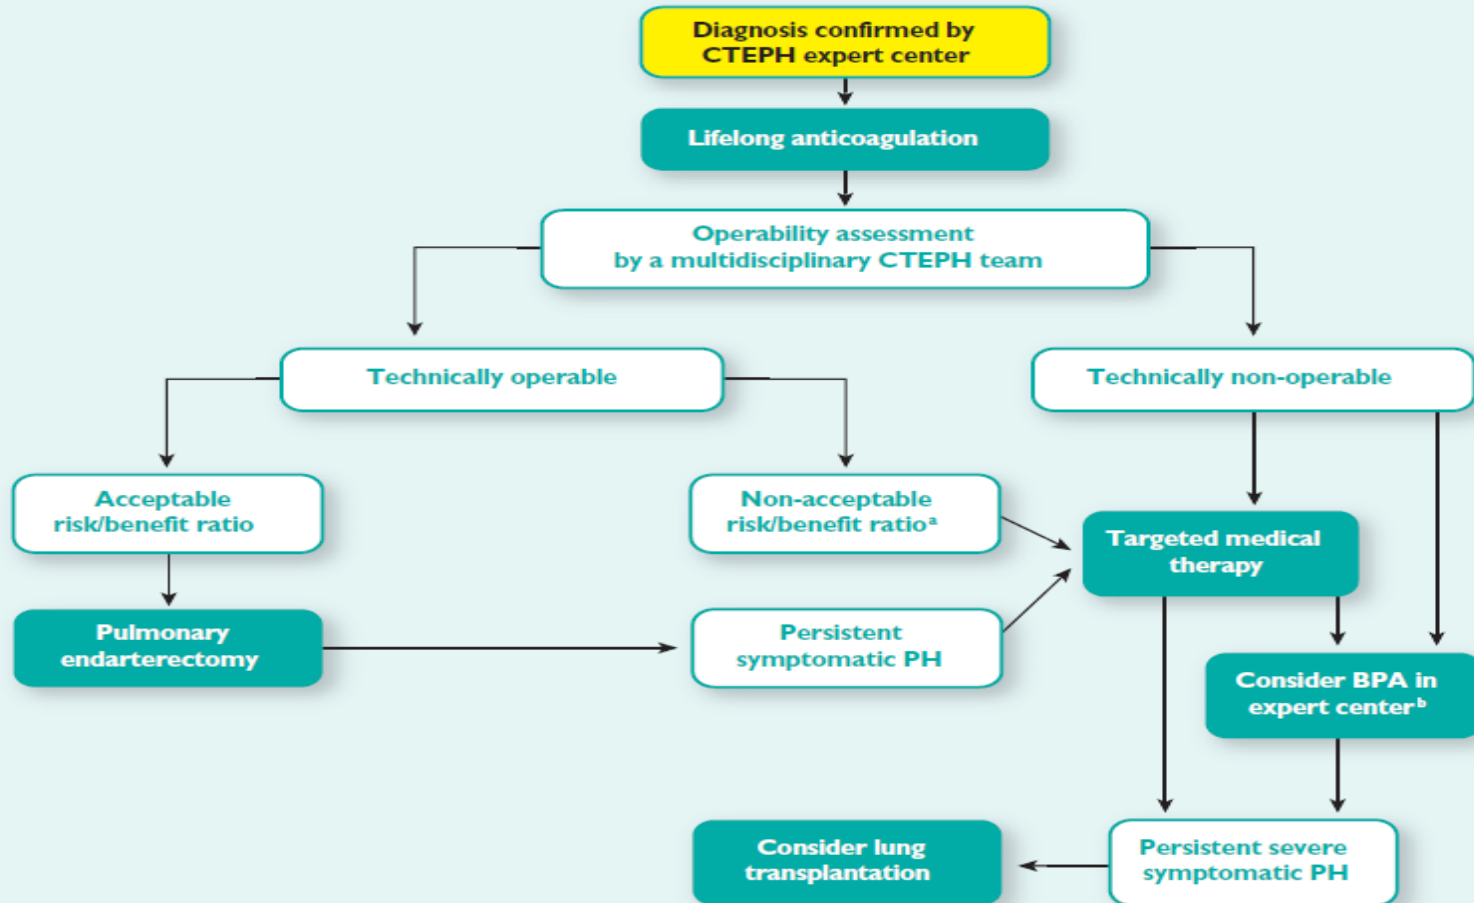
Diagnosis confirmed by CTEPH expert center

Lifelong anticoagulation

Operability assessment by a multidisciplinary CTEPH team

Technically operable

Technically non-operable

Acceptable risk/benefit ratio

Non-acceptable risk/benefit ratio$^a$

Targeted medical therapy

Pulmonary endarterectomy

Persistent symptomatic PH

Consider BPA in expert center$^b$

Consider lung transplantation

Persistent severe symptomatic PH